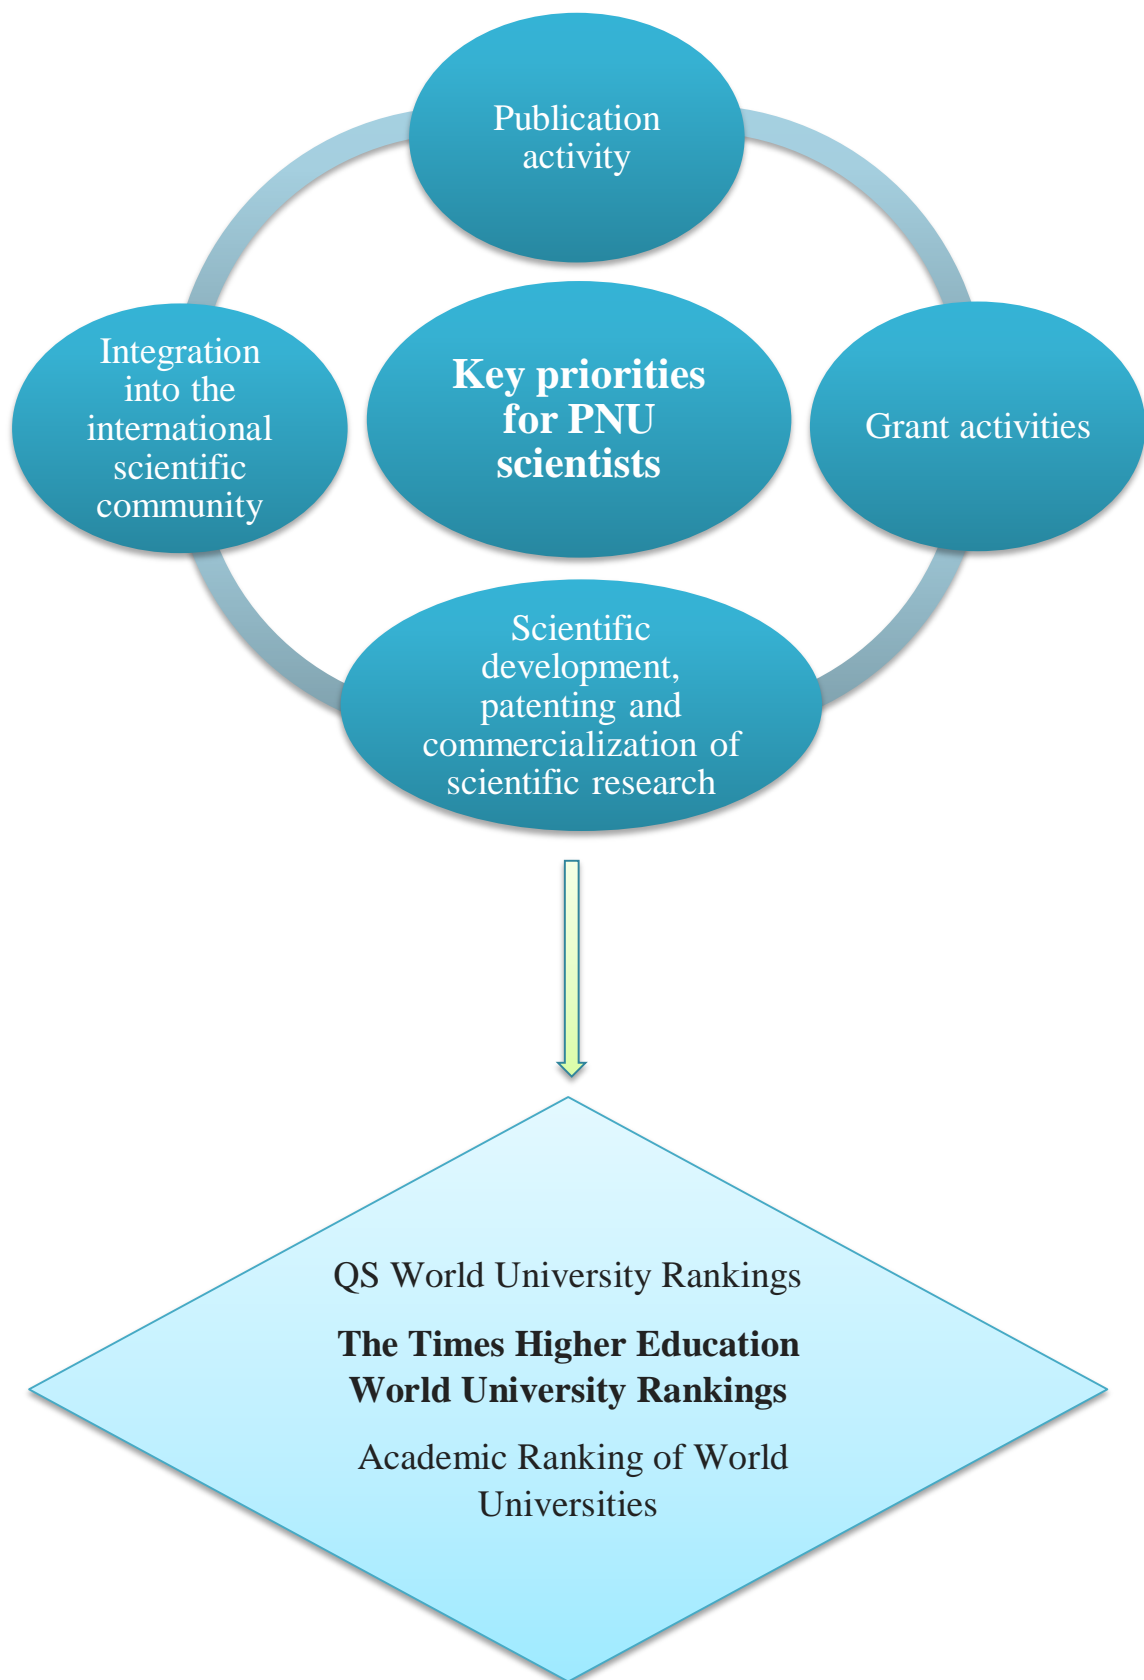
Publication activity

Integration into the international scientific community

Key priorities for PNU scientists

Grant activities

Scientific development, patenting and commercialization of scientific research

QS World University Rankings

The Times Higher Education World University Rankings

Academic Ranking of World Universities